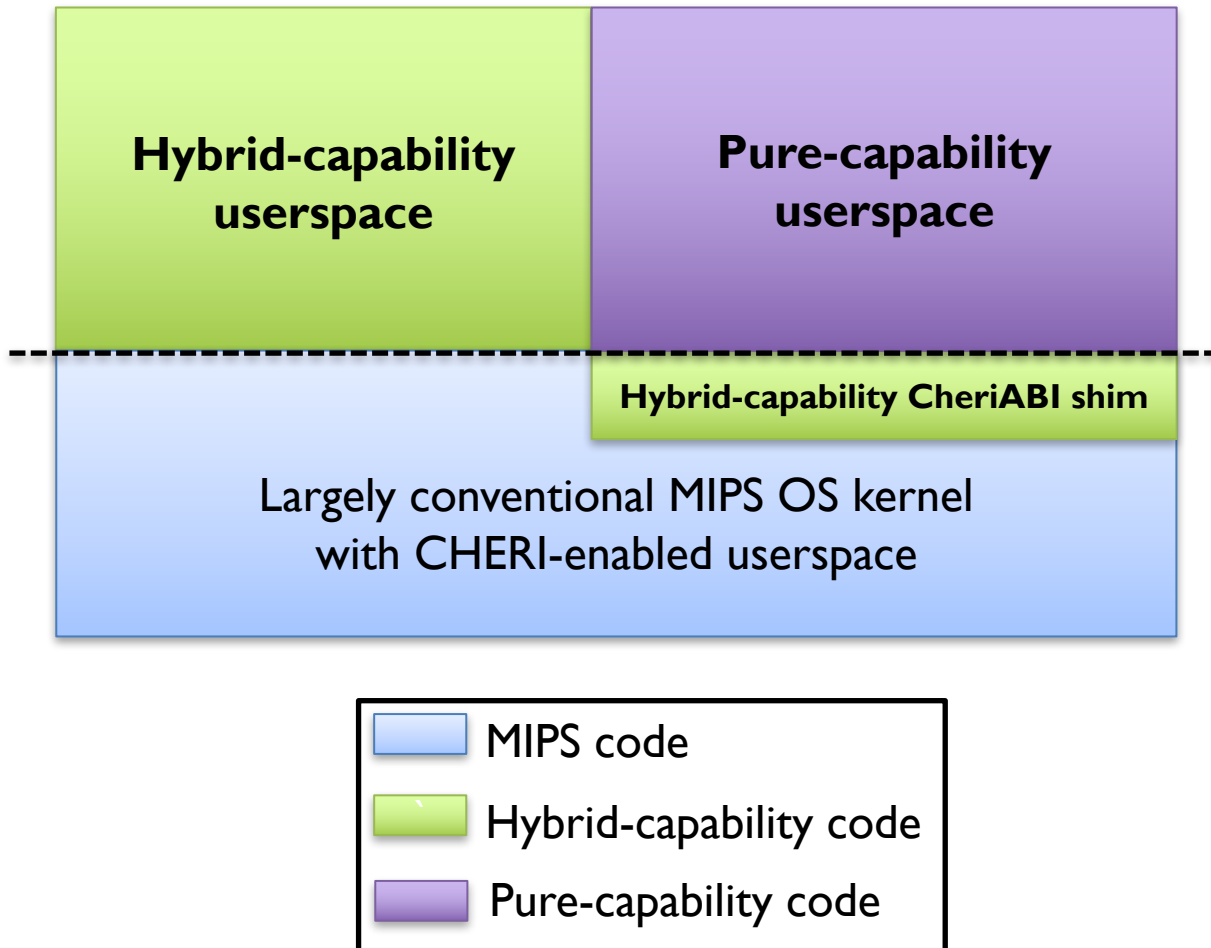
Hybrid-capability userspace

Pure-capability userspace

Hybrid-capability CheriABI shim

Largely conventional MIPS OS kernel with CHERI-enabled userspace

MIPS code

Hybrid-capability code

Pure-capability code